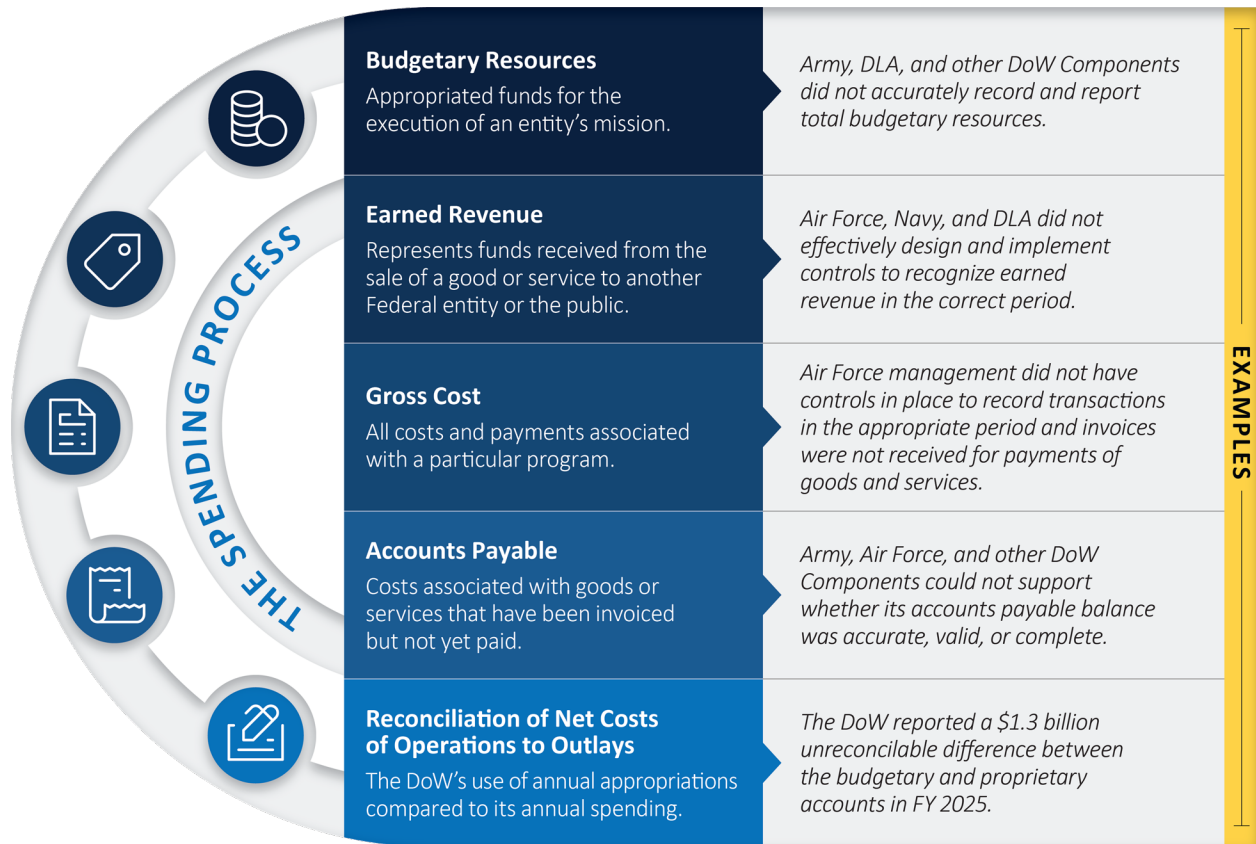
THE SPENDING PROCESS

Budgetary Resources
Appropriated funds for the execution of an entity's mission.

Army, DLA, and other DoW Components did not accurately record and report total budgetary resources.

Earned Revenue
Represents funds received from the sale of a good or service to another Federal entity or the public.

Air Force, Navy, and DLA did not effectively design and implement controls to recognize earned revenue in the correct period.

Gross Cost
All costs and payments associated with a particular program.

Air Force management did not have controls in place to record transactions in the appropriate period and invoices were not received for payments of goods and services.

Accounts Payable
Costs associated with goods or services that have been invoiced but not yet paid.

Army, Air Force, and other DoW Components could not support whether its accounts payable balance was accurate, valid, or complete.

Reconciliation of Net Costs of Operations to Outlays
The DoW's use of annual appropriations compared to its annual spending.

The DoW reported a $1.3 billion unreconcilable difference between the budgetary and proprietary accounts in FY 2025.

EXAMPLES